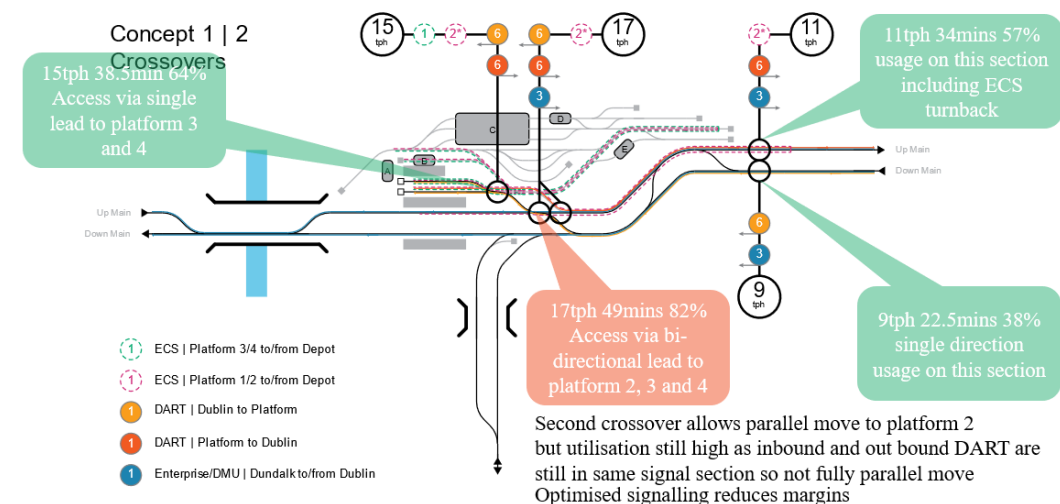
Concept 1 | 2 Crossovers

15 tph

1

2*

6

6

6

6

3

2*

17 tph

2*

11 tph

6

3

15tph 38.5min 64% Access via single lead to platform 3 and 4

11tph 34mins 57% usage on this section including ECS turnback

C

D

B

E

A

Up Main

Down Main

Up Main

Down Main

6

3

9 tph

17tph 49mins 82% Access via bi-directional lead to platform 2, 3 and 4

9tph 22.5mins 38% single direction usage on this section

1 ECS | Platform 3/4 to/from Depot

1 ECS | Platform 1/2 to/from Depot

1 DART | Dublin to Platform

1 DART | Platform to Dublin

1 Enterprise/DMU | Dundalk to/from Dublin

Second crossover allows parallel move to platform 2 but utilisation still high as inbound and out bound DART are still in same signal section so not fully parallel move Optimised signalling reduces margins